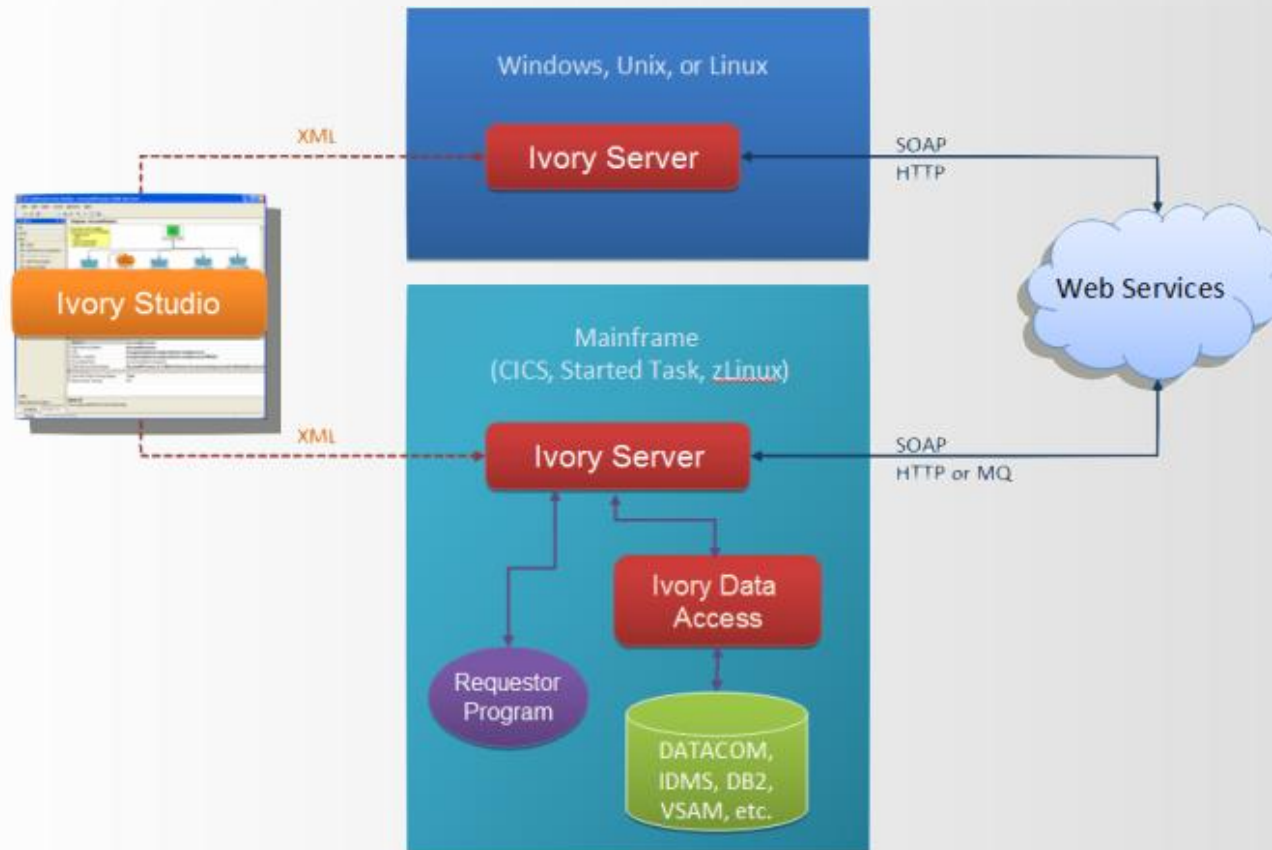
Windows, Unix, or Linux

XML

Ivory Server

SOAP
HTTP

Ivory Studio

Web Services

Mainframe
(CICS, Started Task, zLinux)

XML

Ivory Server

SOAP
HTTP or MQ

Ivory Data Access

Requestor Program

DATACOM, IDMS, DB2, VSAM, etc.